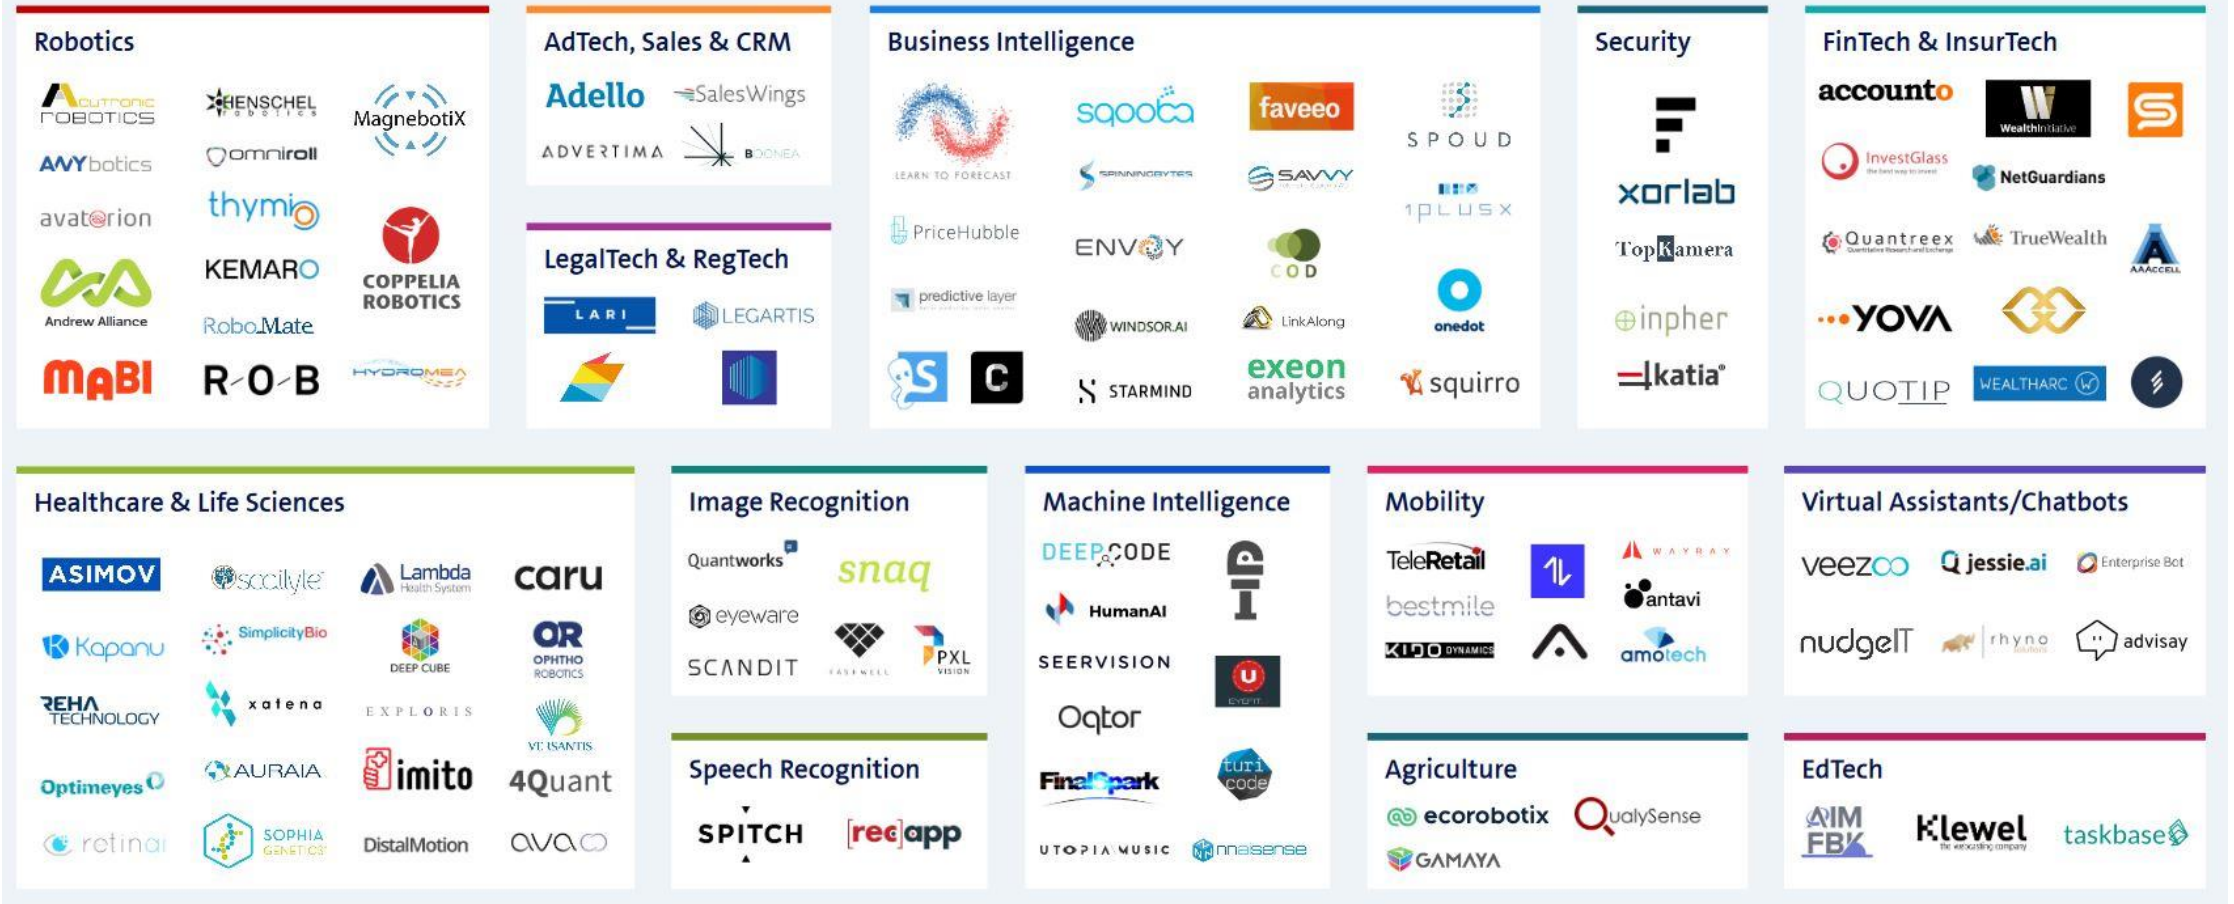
Robotics

ACUTRONIC ROBOTICS
HENSCHEL robotics
MagnebotiX
ANYbotics
omniroll
avatarion
thymio
KEMARO
COPPELIA ROBOTICS
Andrew Alliance
RoboMate
MABI
R-O-B
HYDROMEA

AdTech, Sales & CRM

Adello
SalesWings
ADVERTIMA
BOONEA

LegalTech & RegTech

LARI
LEGARTIS

Business Intelligence

LEARN TO FORECAST
sqooba
faveeo
SPOUD
SPINNINGBYTES
SAVVY
1PLUSX
PriceHubble
ENVOY
COD
predictive layer
WINDSOR.AI
LinkAlong
onedot
S
C
STARMIND
exeon analytics
squirro

Security

xorlab
TopKamera
inpher
katia

FinTech & InsurTech

accounto
WealthInitiative
InvestGlass
NetGuardians
Quantreex
TrueWealth
AAACCELL
YOVA
QUOTIP
WEALTHARC

Healthcare & Life Sciences

ASIMOV
scailyte
Lambda Health System
caru
Kapanu
SimplicityBio
DEEP CUBE
OR OPHTHO ROBOTICS
REHA TECHNOLOGY
xatena
EXPLORIS
VIRTUALISANTIS
Optimeyes
AURAIA
imito
4Quant
retina
SOPHIA GENETICS
DistalMotion
ava

Image Recognition

Quantworks
snaq
eyeware
SCANDIT
FASTWELL
PXL VISION

Speech Recognition

SPITCH
recapp

Machine Intelligence

DEEPCODE
HumanAI
SEERVISION
EYEFIT
Oqtor
FinalSpark
turicode
UTOPIA MUSIC
nnaisense

Mobility

TeleRetail
WAYRAY
antavi
bestmile
KINO DYNAMICS
amotech

Agriculture

ecorobotix
QualySense
GAMAYA

Virtual Assistants/Chatbots

veezoo
jessie.ai
Enterprise Bot
nudgeIT
rhyno
advisay

EdTech

AIM FBK
Klewel
taskbase